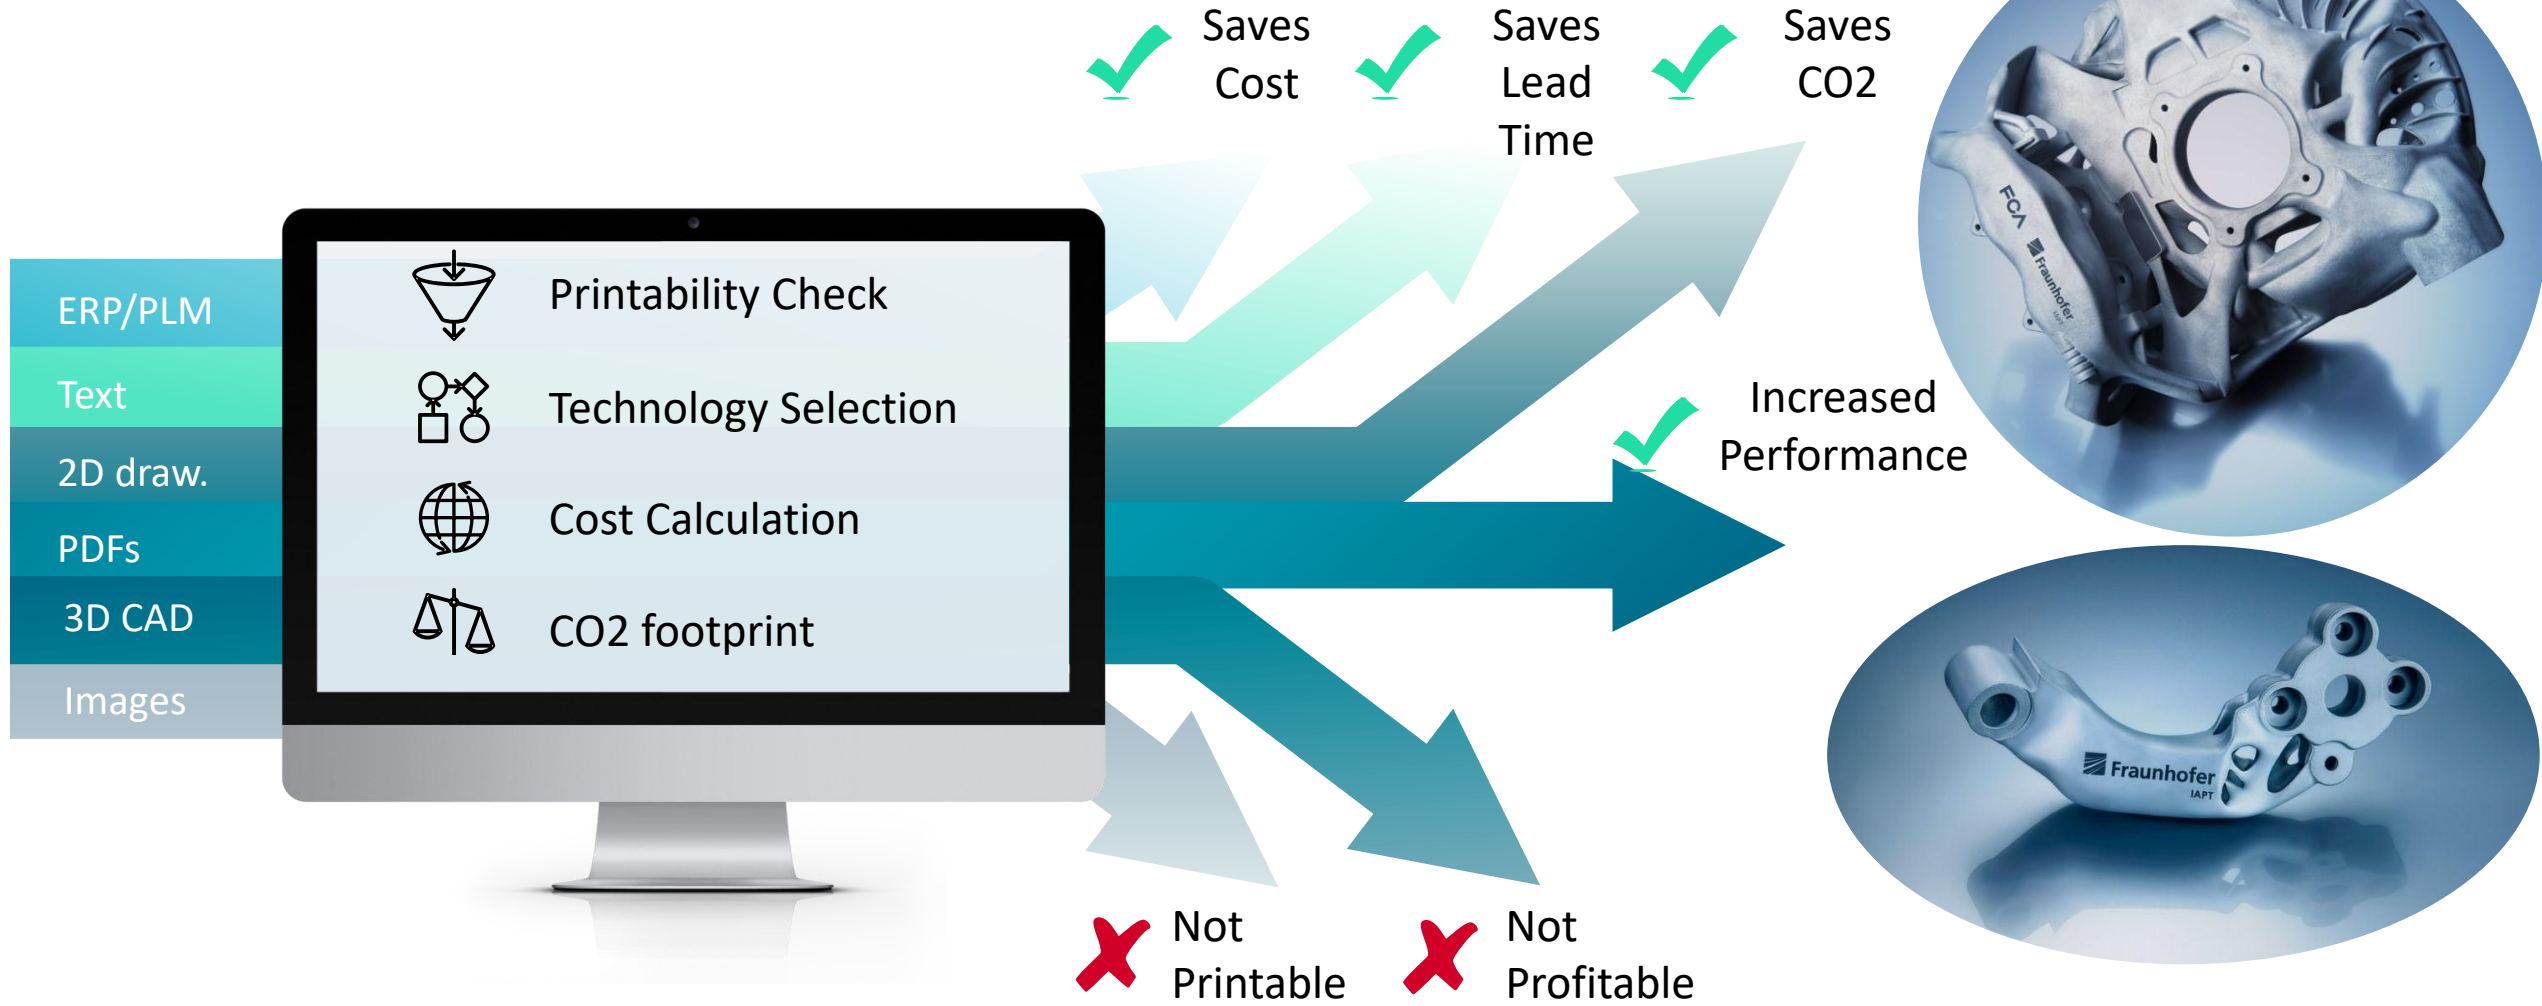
ERP/PLM

Text

2D draw.

PDFs

3D CAD

Images

Printability Check

Technology Selection

Cost Calculation

CO2 footprint

Saves Cost

Saves Lead Time

Saves CO2

Increased Performance

Not Printable

Not Profitable

FCA

Fraunhofer IAPT

Fraunhofer IAPT